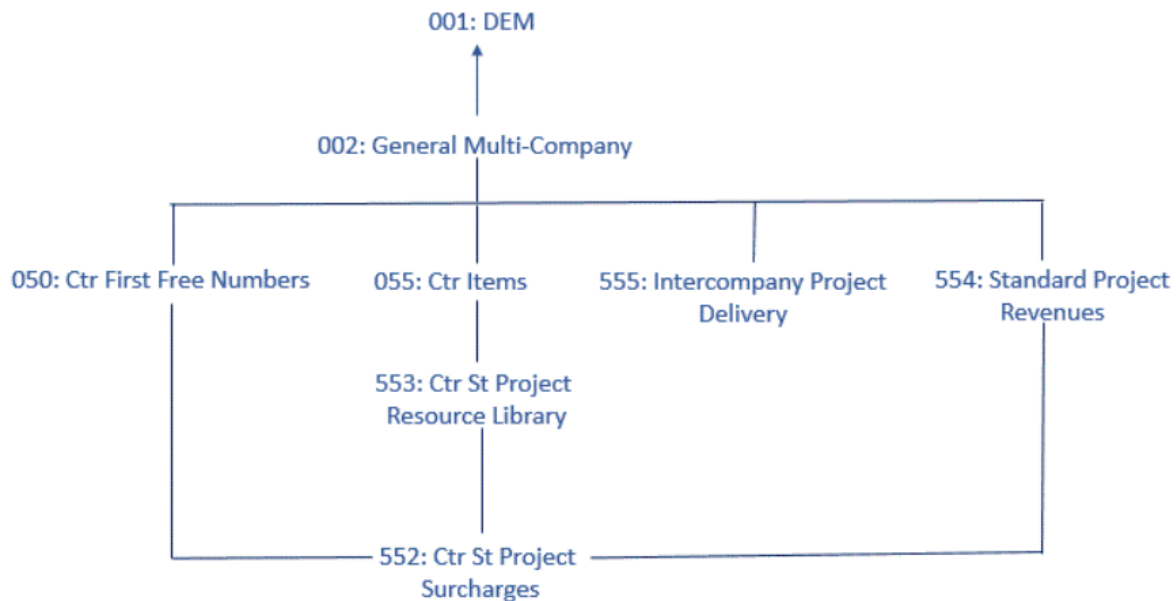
001: DEM

002: General Multi-Company

050: Ctr First Free Numbers

055: Ctr Items

555: Intercompany Project Delivery

554: Standard Project Revenues

553: Ctr St Project Resource Library

552: Ctr St Project Surcharges